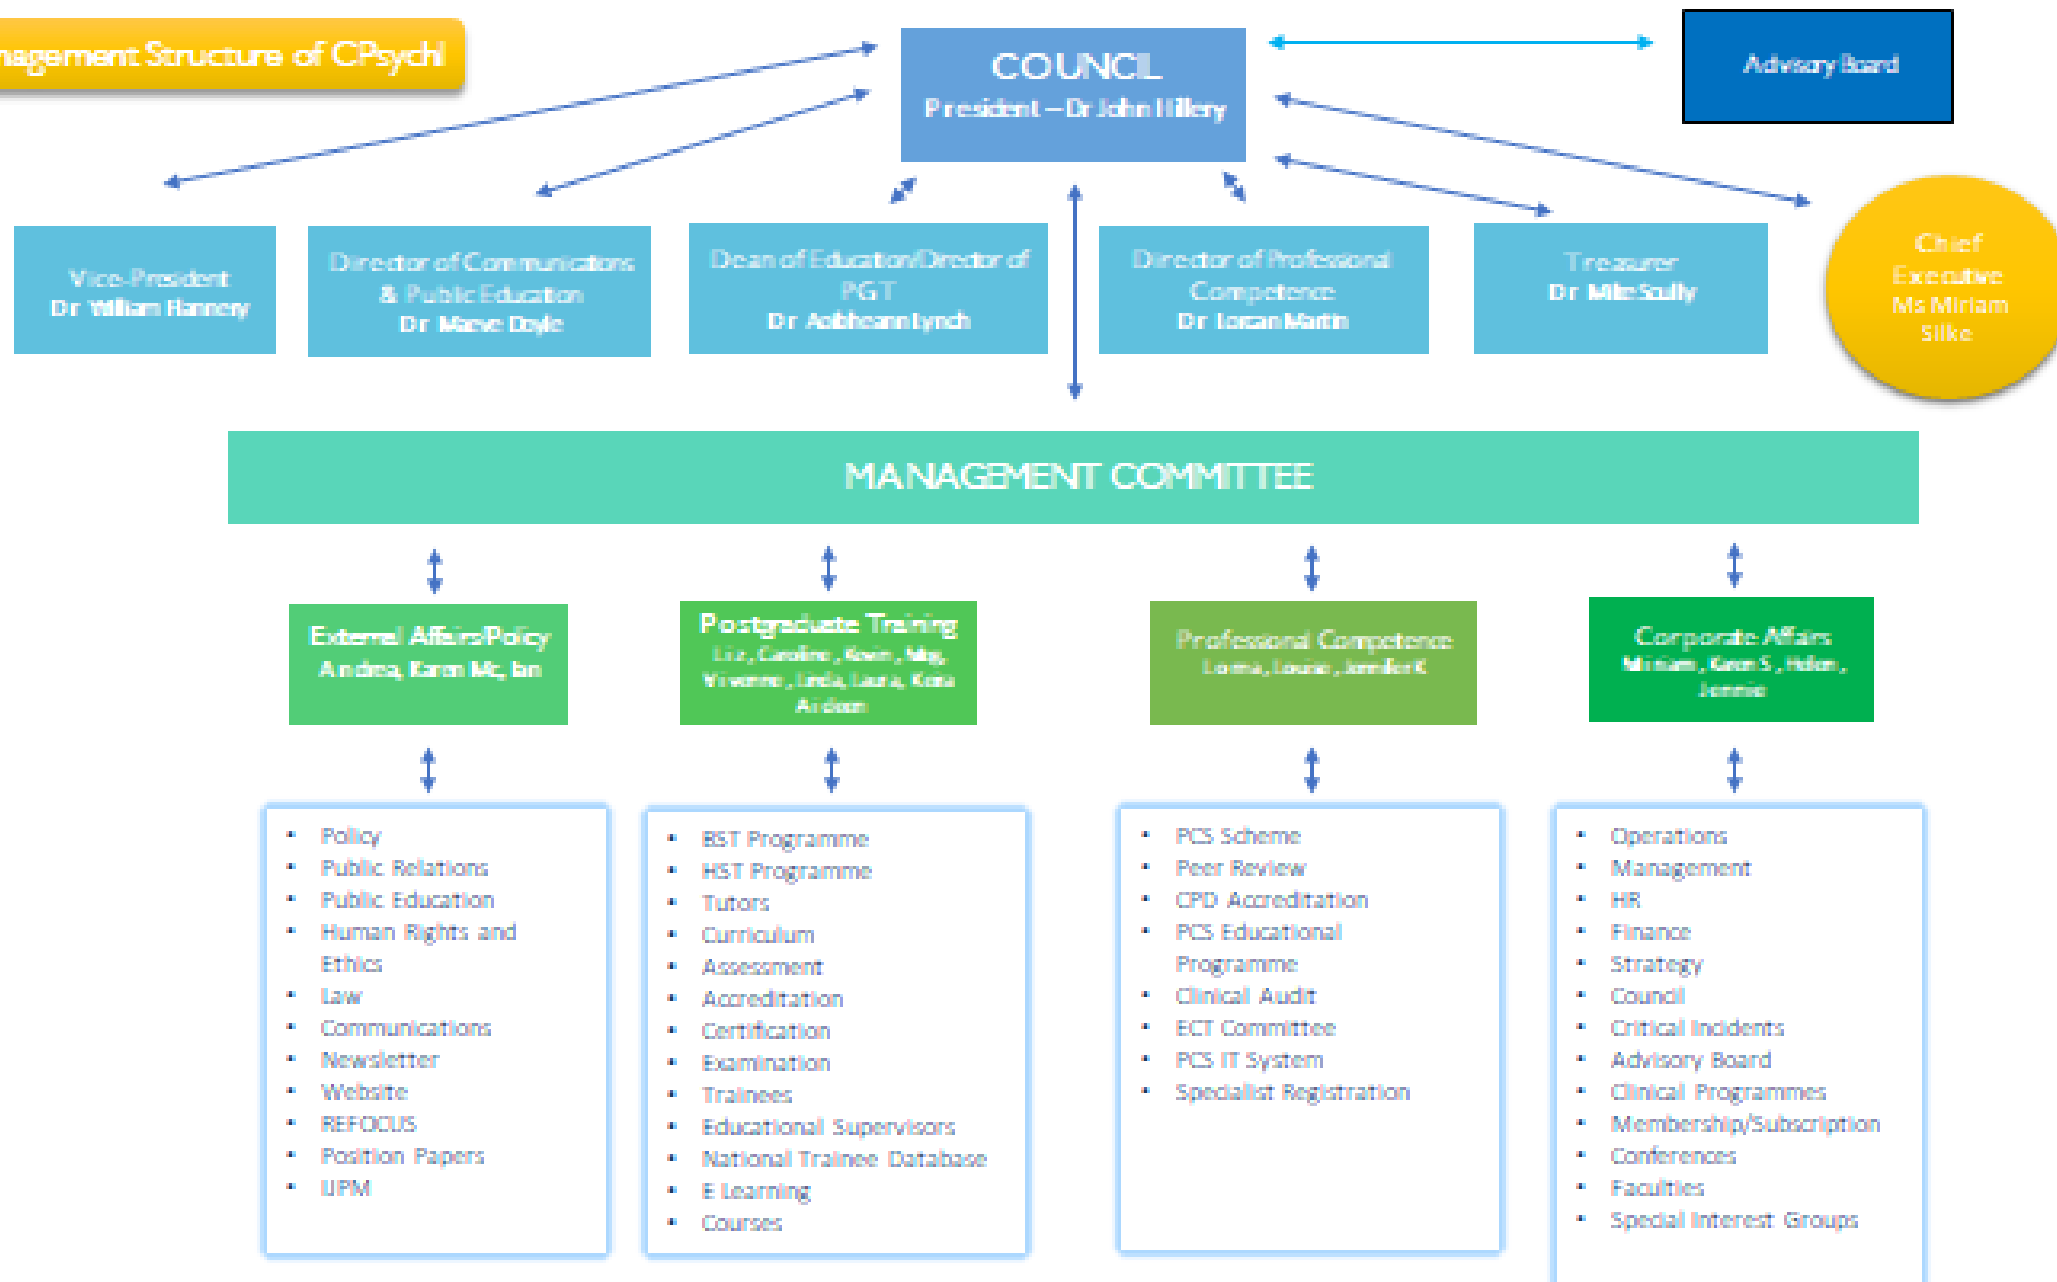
nagement Structure of CPsychI

COUNCIL
President – Dr John Hillery

Advisory Board

Vice-President
Dr William Flannery

Director of Communications & Public Education
Dr Maeve Doyle

Dean of Education/Director of PGT
Dr Aoibheann Lynch

Director of Professional Competence
Dr Lorcan Martin

Treasurer
Dr Mike Scully

Chief Executive
Ms Miriam Silke

MANAGEMENT COMMITTEE

External Affairs/Policy
Andrea, Karen Mc, Ian

Postgraduate Training
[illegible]

Professional Competence
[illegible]

Corporate Affairs
Miriam, Karen S, Helen, Jennie

- Policy
- Public Relations
- Public Education
- Human Rights and Ethics
- Law
- Communications
- Newsletter
- Website
- REFOCUS
- Position Papers
- UPM

- BST Programme
- HST Programme
- Tutors
- Curriculum
- Assessment
- Accreditation
- Certification
- Examination
- Trainees
- Educational Supervisors
- National Trainee Database
- E Learning
- Courses

- PCS Scheme
- Peer Review
- CPD Accreditation
- PCS Educational Programme
- Clinical Audit
- ECT Committee
- PCS IT System
- Specialist Registration

- Operations
- Management
- HR
- Finance
- Strategy
- Council
- Critical Incidents
- Advisory Board
- Clinical Programmes
- Membership/Subscription
- Conferences
- Faculties
- Special Interest Groups